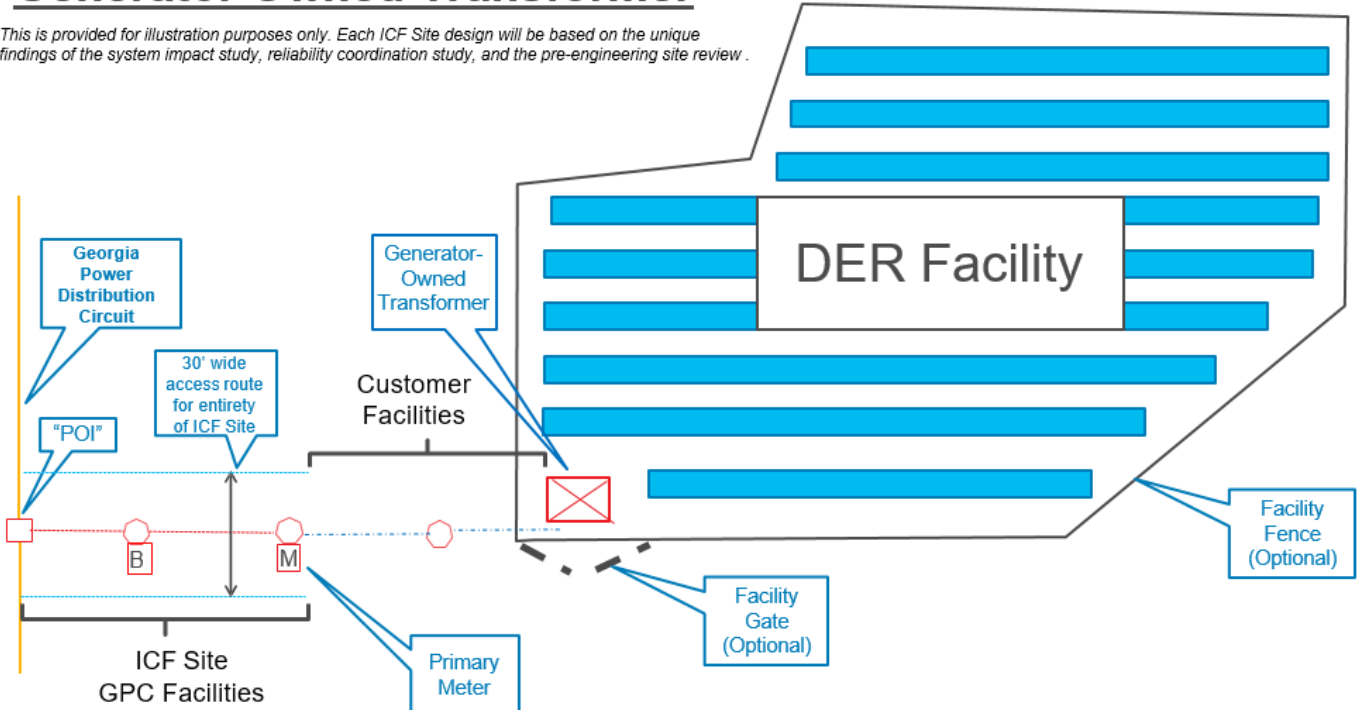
This is provided for illustration purposes only. Each ICF Site design will be based on the unique findings of the system impact study, reliability coordination study, and the pre-engineering site review .

DER Facility

Georgia Power Distribution Circuit

Generator-Owned Transformer

30' wide access route for entirety of ICF Site

Customer Facilities

"POI"

B

M

Facility Fence (Optional)

Facility Gate (Optional)

Primary Meter

ICF Site
GPC Facilities